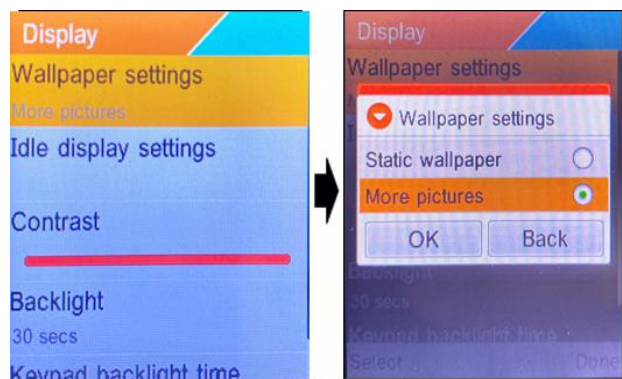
Display
Wallpaper settings
More pictures
Idle display settings
Contrast
Backlight
30 secs
Keypad backlight time

Display
Wallpaper settings
Wallpaper settings
Static wallpaper
More pictures
OK
Back
Backlight
30 secs
Keypad backlight time
Select
Done